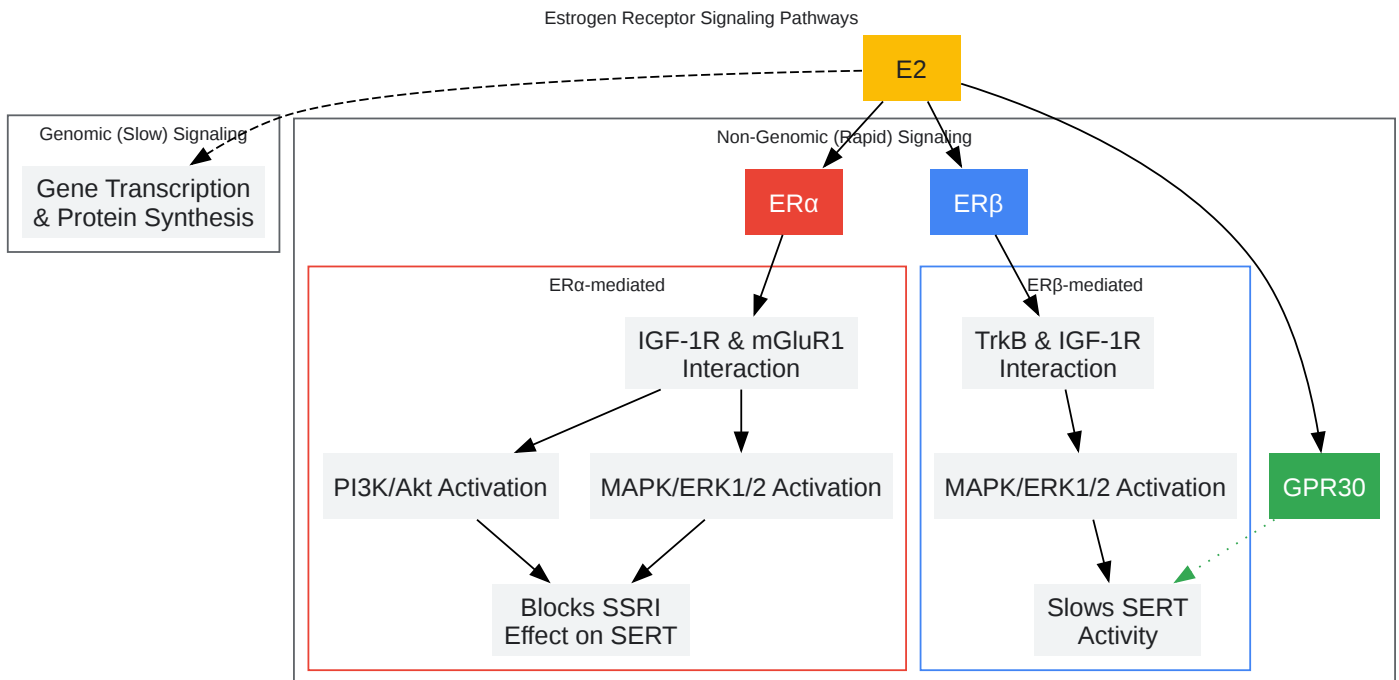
Estrogen Receptor Signaling Pathways

E2

Genomic (Slow) Signaling

Gene Transcription & Protein Synthesis

Non-Genomic (Rapid) Signaling

ERα

ERβ

ERα-mediated

IGF-1R & mGluR1 Interaction

PI3K/Akt Activation

MAPK/ERK1/2 Activation

Blocks SSRI Effect on SERT

ERβ-mediated

TrkB & IGF-1R Interaction

MAPK/ERK1/2 Activation

Slows SERT Activity

GPR30